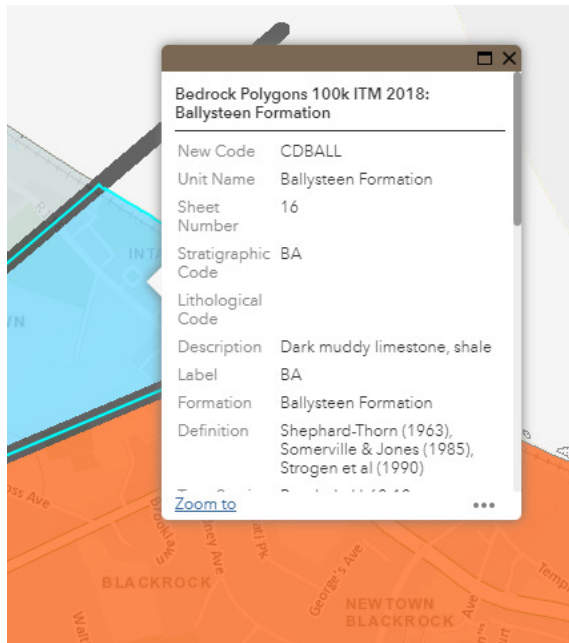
Bedrock Polygons 100k ITM 2018: Ballysteen Formation

| | |
|---|---|
| New Code | CDBALL |
| Unit Name | Ballysteen Formation |
| Sheet Number | 16 |
| Stratigraphic Code | BA |
| Lithological Code | |
| Description | Dark muddy limestone, shale |
| Label | BA |
| Formation | Ballysteen Formation |
| Definition | Shephard-Thorn (1963), Somerville & Jones (1985), Strogen et al (1990) |

Zoom to

INTA
WN
ss Ave
Brooklawn
ney Ave
ati Pk
George's Ave
BLACKROCK
NEWTOWN BLACKROCK
Temp
Wal
Ave